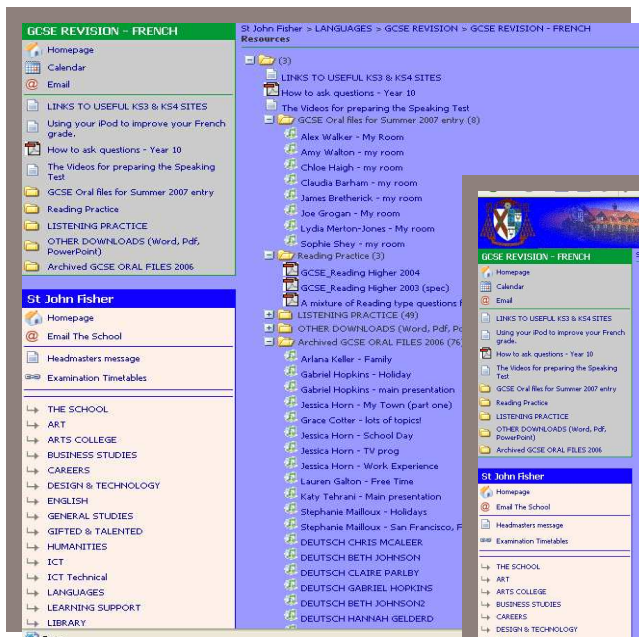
GCSE REVISION - FRENCH

Homepage
Calendar
Email
LINKS TO USEFUL KS3 & KS4 SITES
Using your iPod to improve your French grade.
How to ask questions - Year 10
The Videos for preparing the Speaking Test
GCSE Oral files for Summer 2007 entry
Reading Practice
LISTENING PRACTICE
OTHER DOWNLOADS (Word, Pdf, PowerPoint)
Archived GCSE ORAL FILES 2006

St John Fisher

Homepage
Email The School
Headmasters message
Examination Timetables

THE SCHOOL
ART
ARTS COLLEGE
BUSINESS STUDIES
CAREERS
DESIGN & TECHNOLOGY
ENGLISH
GENERAL STUDIES
GIFTED & TALENTED
HUMANITIES
ICT
ICT Technical
LANGUAGES
LEARNING SUPPORT
LIBRARY

St John Fisher > LANGUAGES > GCSE REVISION > GCSE REVISION - FRENCH
Resources

(3)
LINKS TO USEFUL KS3 & KS4 SITES
How to ask questions - Year 10
The Videos for preparing the Speaking Test
GCSE Oral files for Summer 2007 entry (8)
Alex Walker - My Room
Amy Walton - my room
Chloe Haigh - my room
Claudia Barham - my room
James Bretherick - my room
Joe Grogan - My room
Lydia Merton-Jones - My room
Sophie Shey - my room
Reading Practice (3)
GCSE_Reading Higher 2004
GCSE_Reading Higher 2003 (spec)
A mixture of Reading type questions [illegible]
LISTENING PRACTICE (49)
OTHER DOWNLOADS (Word, Pdf, Po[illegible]
Archived GCSE ORAL FILES 2006 (76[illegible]
Arlana Keller - Family
Gabriel Hopkins - Holiday
Gabriel Hopkins - main presentation
Jessica Horn - My Town (part one)
Grace Cotter - lots of topics!
Jessica Horn - School Day
Jessica Horn - TV prog
Jessica Horn - Work Experience
Lauren Galton - Free Time
Katy Tehrani - Main presentation
Stephanie Mailloux - Holidays
Stephanie Mailloux - San Francisco, F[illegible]
DEUTSCH CHRIS MCALEER
DEUTSCH BETH JOHNSON
DEUTSCH CLAIRE PARLBY
DEUTSCH GABRIEL HOPKINS
DEUTSCH BETH JOHNSON2
DEUTSCH HANNAH GELDERD

GCSE REVISION - FRENCH
Homepage
Calendar
Email
LINKS TO USEFUL KS3 & KS4 SITES
Using your iPod to improve your French grade.
How to ask questions - Year 10
The Videos for preparing the Speaking Test
GCSE Oral files for Summer 2007 entry
Reading Practice
LISTENING PRACTICE
OTHER DOWNLOADS (Word, Pdf, PowerPoint)
Archived GCSE ORAL FILES 2006

St John Fisher
Homepage
Email The School
Headmasters message
Examination Timetables

THE SCHOOL
ART
ARTS COLLEGE
BUSINESS STUDIES
CAREERS
DESIGN & TECHNOLOGY